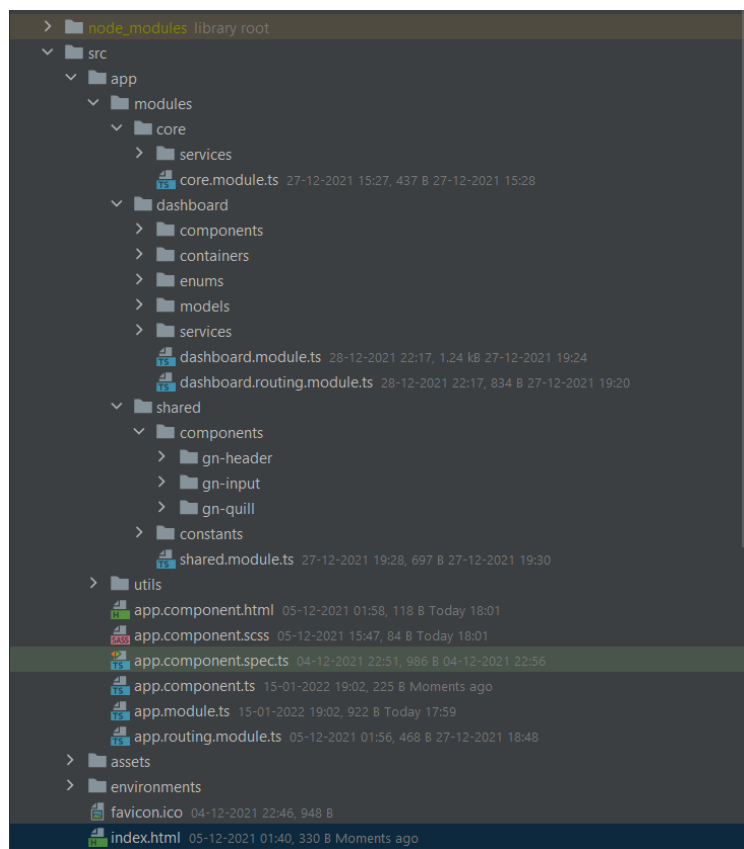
node_modules library root
src
app
modules
core
services
core.module.ts 27-12-2021 15:27, 437 B 27-12-2021 15:28
dashboard
components
containers
enums
models
services
dashboard.module.ts 28-12-2021 22:17, 1.24 kB 27-12-2021 19:24
dashboard.routing.module.ts 28-12-2021 22:17, 834 B 27-12-2021 19:20
shared
components
gn-header
gn-input
gn-quill
constants
shared.module.ts 27-12-2021 19:28, 697 B 27-12-2021 19:30
utils
app.component.html 05-12-2021 01:58, 118 B Today 18:01
app.component.scss 05-12-2021 15:47, 84 B Today 18:01
app.component.spec.ts 04-12-2021 22:51, 986 B 04-12-2021 22:56
app.component.ts 15-01-2022 19:02, 225 B Moments ago
app.module.ts 15-01-2022 19:02, 922 B Today 17:59
app.routing.module.ts 05-12-2021 01:56, 468 B 27-12-2021 18:48
assets
environments
favicon.ico 04-12-2021 22:46, 948 B
index.html 05-12-2021 01:40, 330 B Moments ago